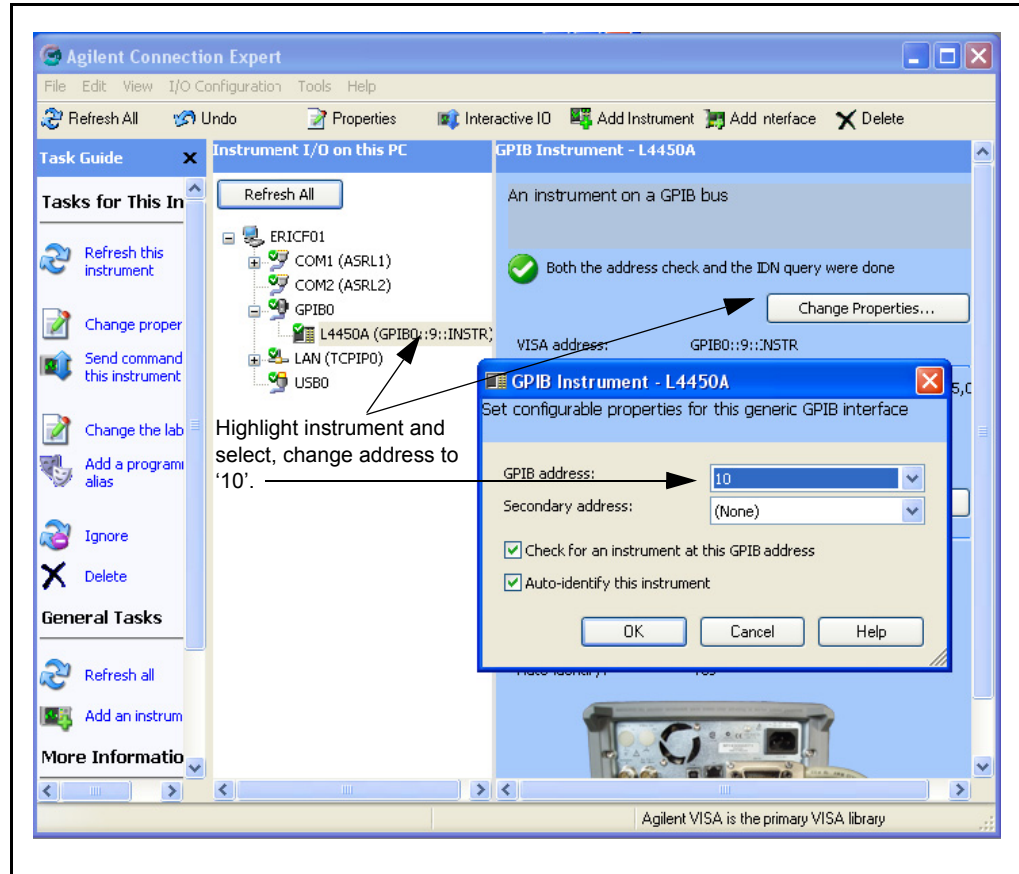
Agilent Connection Expert

File Edit View I/O Configuration Tools Help

Refresh All Undo Properties Interactive IO Add Instrument Add nterface Delete

Task Guide

Tasks for This In

Refresh this instrument

Change proper

Send command this instrument

Change the lab

Add a programi alias

Ignore

Delete

General Tasks

Refresh all

Add an instrum

More Informatio

Instrument I/O on this PC

Refresh All

ERICF01
COM1 (ASRL1)
COM2 (ASRL2)
GPIB0
L4450A (GPIB0::9::INSTR)
LAN (TCPIP0)
USB0

GPIB Instrument - L4450A

An instrument on a GPIB bus

Both the address check and the IDN query were done

Change Properties...

VISA address: GPIB0::9::INSTR

Highlight instrument and select, change address to '10'.

GPIB Instrument - L4450A

Set configurable properties for this generic GPIB interface

GPIB address: 10

Secondary address: (None)

Check for an instrument at this GPIB address

Auto-identify this instrument

OK Cancel Help

Agilent VISA is the primary VISA library